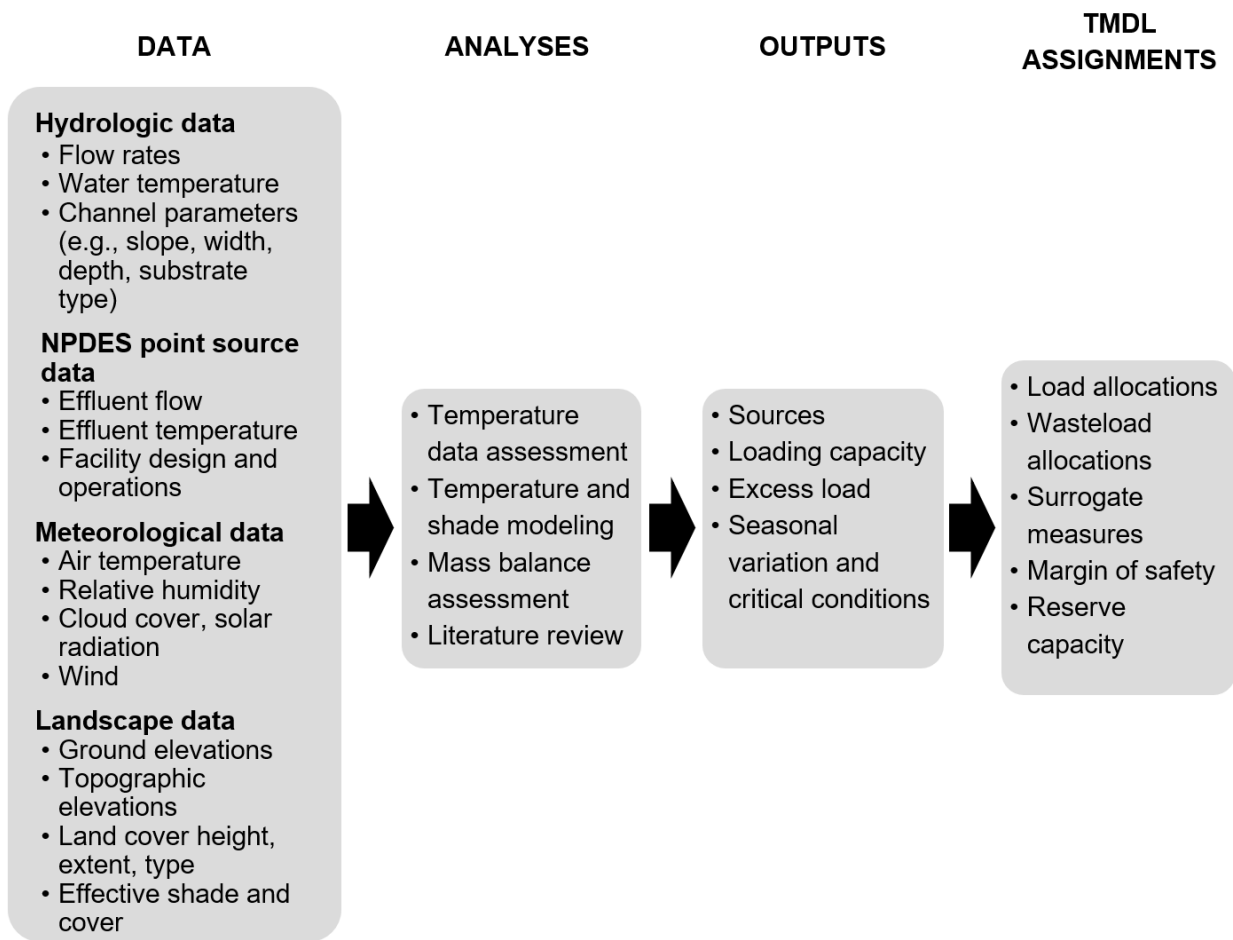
DATA

Hydrologic data
• Flow rates
• Water temperature
• Channel parameters (e.g., slope, width, depth, substrate type)

NPDES point source data
• Effluent flow
• Effluent temperature
• Facility design and operations

Meteorological data
• Air temperature
• Relative humidity
• Cloud cover, solar radiation
• Wind

Landscape data
• Ground elevations
• Topographic elevations
• Land cover height, extent, type
• Effective shade and cover

ANALYSES

• Temperature data assessment
• Temperature and shade modeling
• Mass balance assessment
• Literature review

OUTPUTS

• Sources
• Loading capacity
• Excess load
• Seasonal variation and critical conditions

TMDL ASSIGNMENTS

• Load allocations
• Wasteload allocations
• Surrogate measures
• Margin of safety
• Reserve capacity